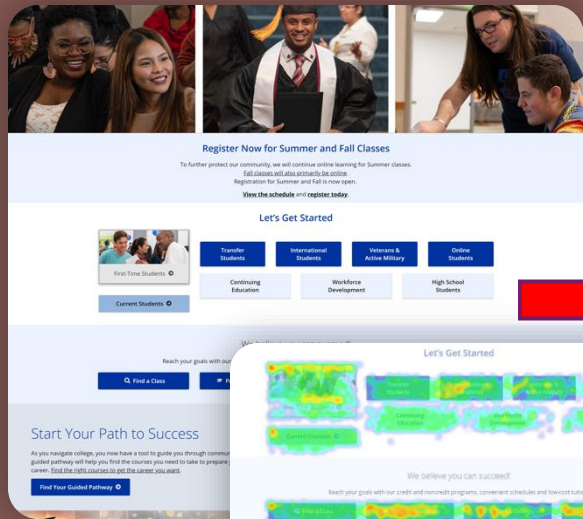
Register Now for Summer and Fall Classes

To further protect our community, we will continue online learning for Summer classes. Fall classes will also primarily be online. Registration for Summer and Fall is now open.

View the schedule and register today.

Let's Get Started

First-Time Students

Current Students

Transfer Students

International Students

Veterans & Active Military

Online Students

Continuing Education

Workforce Development

High School Students

Reach your goals with our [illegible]

Find a Class

Start Your Path to Success

As you navigate college, you now have a tool to guide you through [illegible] guided pathway will help you find the courses you need to take to prepare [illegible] career. Find the right courses to get the career you want.

Find Your Guided Pathway

Let's Get Started

Transfer Students

Continuing Education

Workforce Development

Current Students

We believe you can succeed!

Reach your goals with our credit and noncredit programs, convenient schedules and low-cost tuition

Find a Class